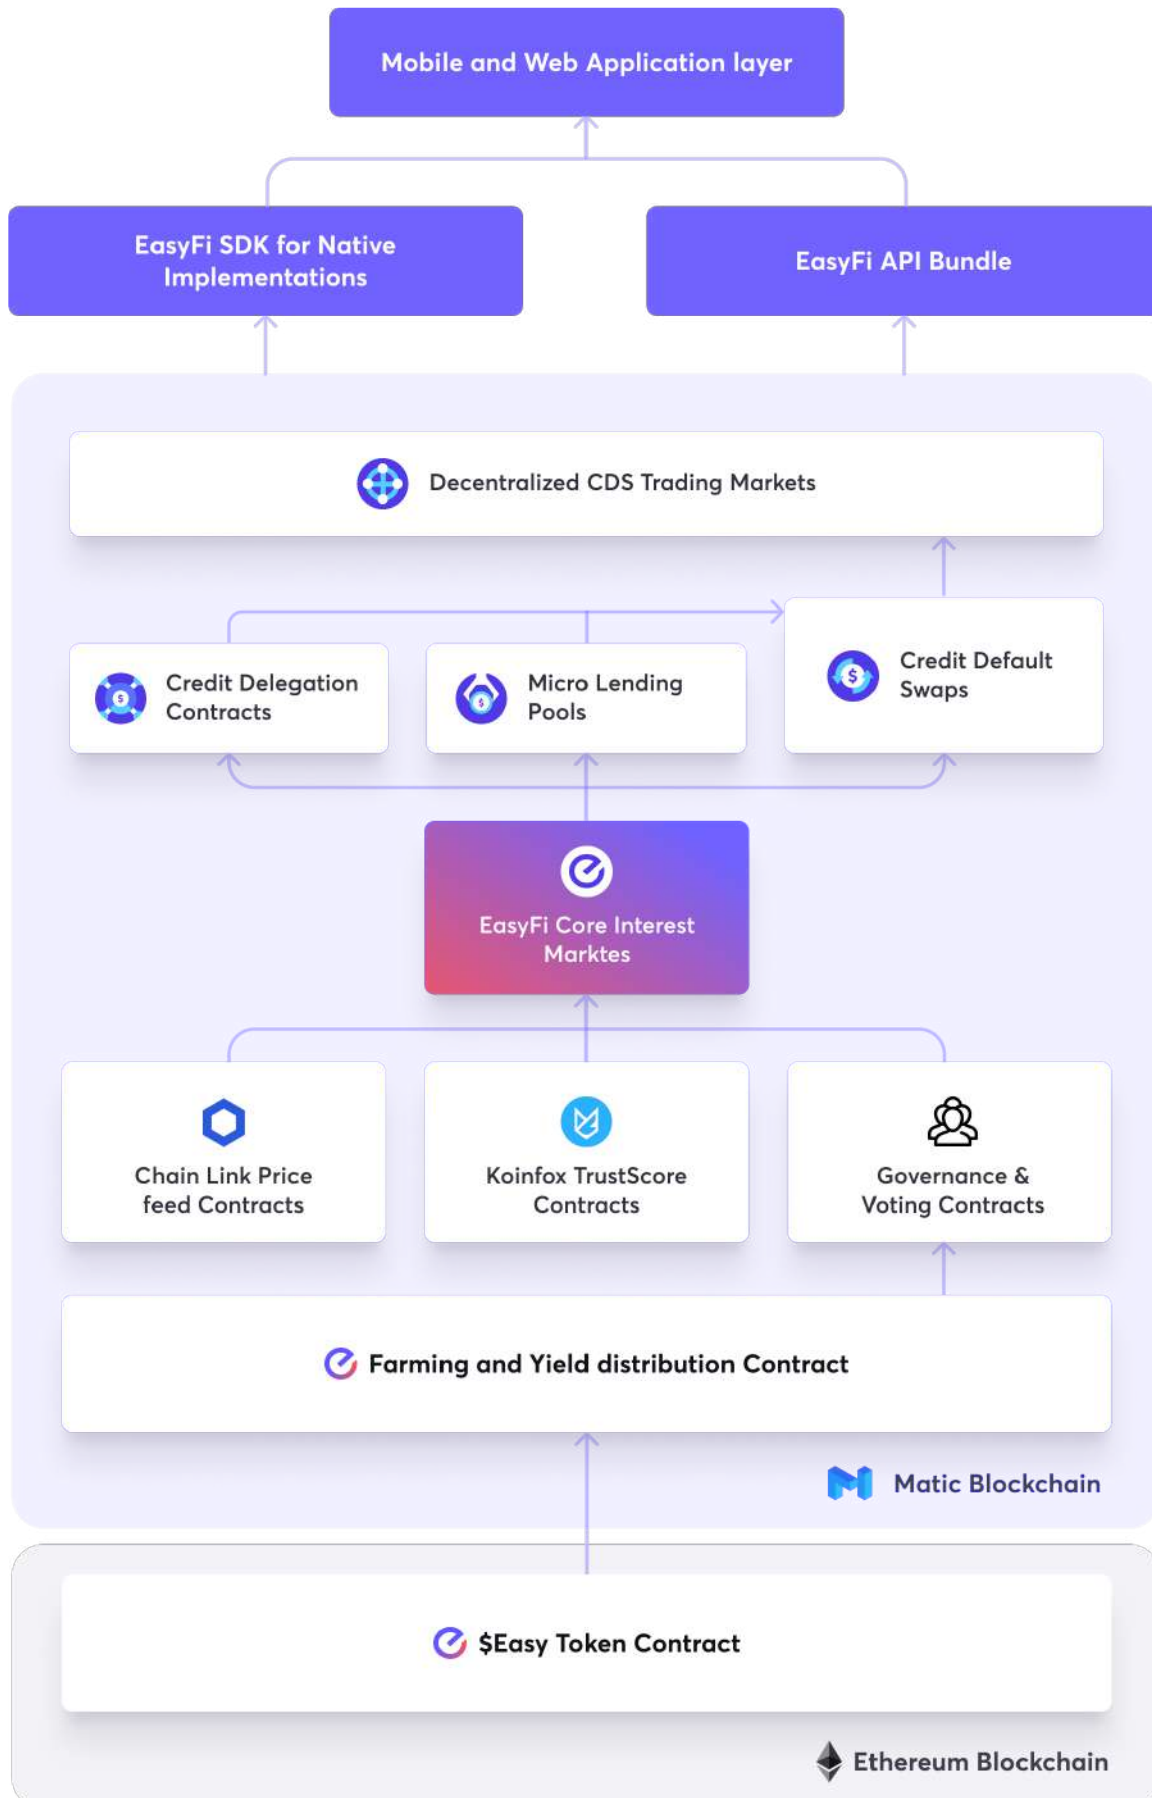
Mobile and Web Application layer

EasyFi SDK for Native Implementations

EasyFi API Bundle

Decentralized CDS Trading Markets

Credit Delegation Contracts

Micro Lending Pools

Credit Default Swaps

EasyFi Core Interest Marktes

Chain Link Price feed Contracts

Koinfox TrustScore Contracts

Governance & Voting Contracts

Farming and Yield distribution Contract

Matic Blockchain

$Easy Token Contract

Ethereum Blockchain